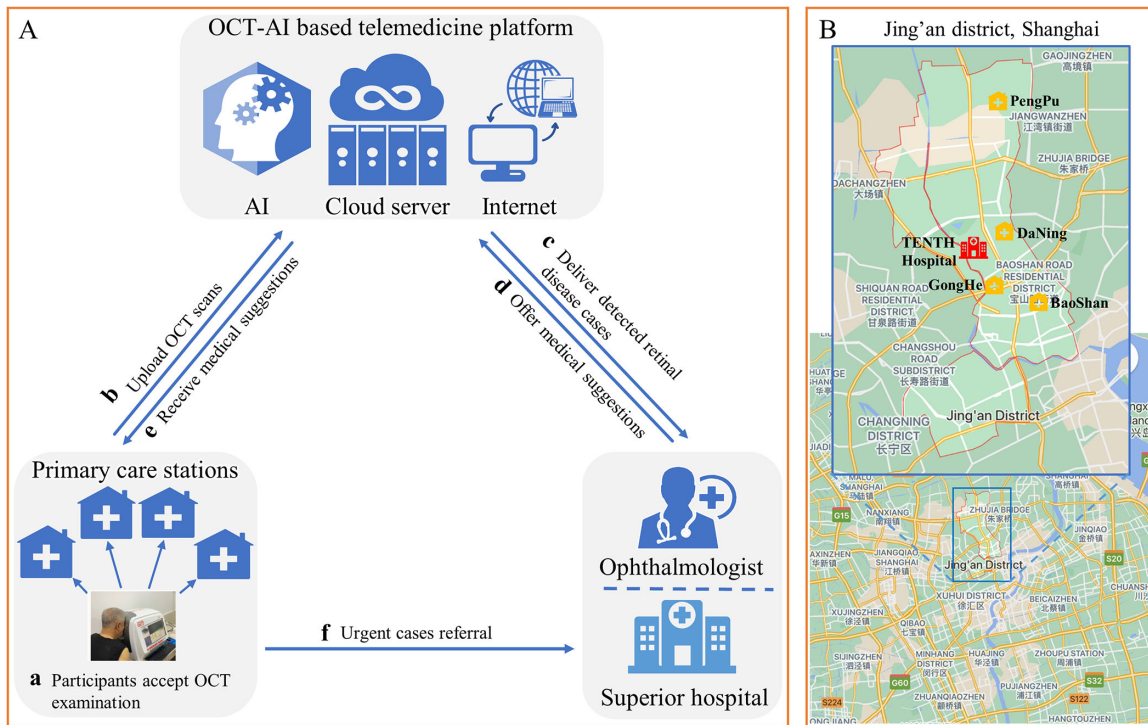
A

OCT-AI based telemedicine platform

AI Cloud server Internet

b Upload OCT scans
e Receive medical suggestions

c Deliver detected retinal disease cases
d Offer medical suggestions

Primary care stations

a Participants accept OCT examination

f Urgent cases referral

Ophthalmologist

Superior hospital

B

Jing'an district, Shanghai

GAOJINGZHEN 高境镇

PengPu

JIANGWANZHEN 江湾镇街道

ZHUJIA BRIDGE 朱家桥

DACHANGZHEN 大场镇

TENTH Hospital

DaNing

BAOSHAN ROAD RESIDENTIAL DISTRICT 宝山

GongHe

BaoShan

SHIQUAN ROAD RESIDENTIAL DISTRICT 甘泉路街道

CHANGSHOU ROAD SUBDISTRICT 长寿路街道

Jing'an District

CHANGNING DISTRICT 长宁区

G15

NANXIANG 南翔镇

JIANGQIAO SHANGHAI 江桥镇

AXINZHEN 华新镇

ZHUJIA BRIDGE 朱家桥

Jing'an District

JINQIAO 金桥镇

S20

XUJINGZHEN 徐泾镇

XUHUI DISTRICT 徐汇区

BEICAIZHEN 北蔡镇

QIBAO 七宝镇

SIJINGZHEN 泗泾镇

MINHANG DISTRICT 闵行区

HUAJING 华泾镇

ZHOUPU STATION 周浦镇

G60

PUJIANGZHEN 浦江镇

S32

S224

ZHUANQIAOZHEN 颛桥镇

S122

HANGTOUZHEN